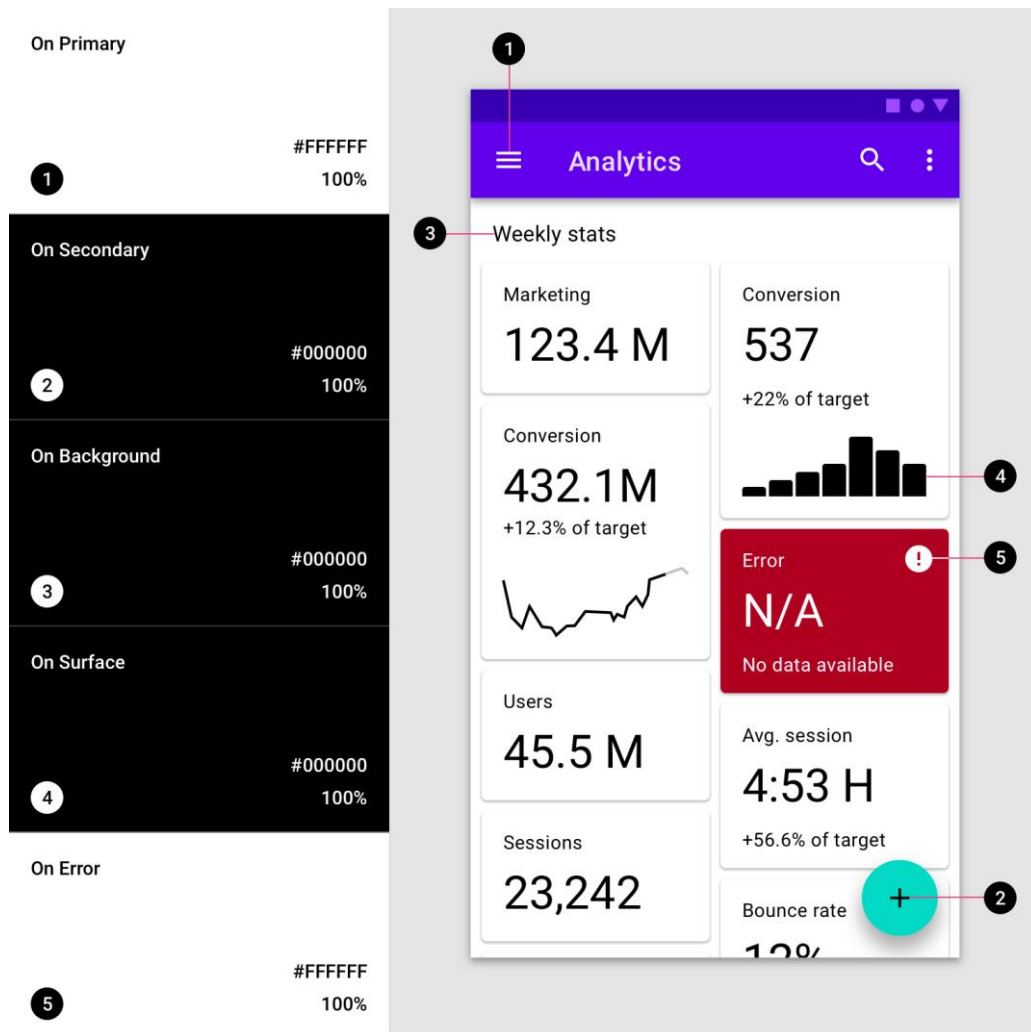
On Primary

#FFFFFF
1
100%

On Secondary

#000000
2
100%

On Background

#000000
3
100%

On Surface

#000000
4
100%

On Error

#FFFFFF
5
100%

1

Analytics

3 Weekly stats

Marketing
123.4 M

Conversion
537
+22% of target

4

Conversion
432.1M
+12.3% of target

Error
N/A
No data available

5

Users
45.5 M

Avg. session
4:53 H
+56.6% of target

Sessions
23,242

Bounce rate
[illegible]

+

2